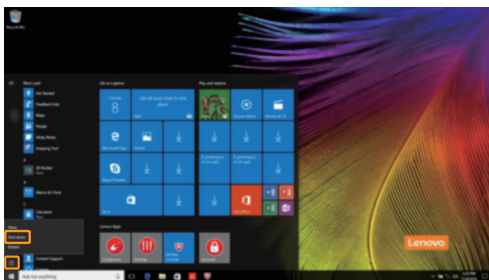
Recycle Bin

Most used

Get Started

Feedback Hub

Maps

People

Sticky Notes

Snipping Tool

3D Builder

Alarms & Clock

Calculator

Shut down

Restart

Contact Support

Life at a glance

Play and explore

Lenovo apps

Lenovo

Ask me anything